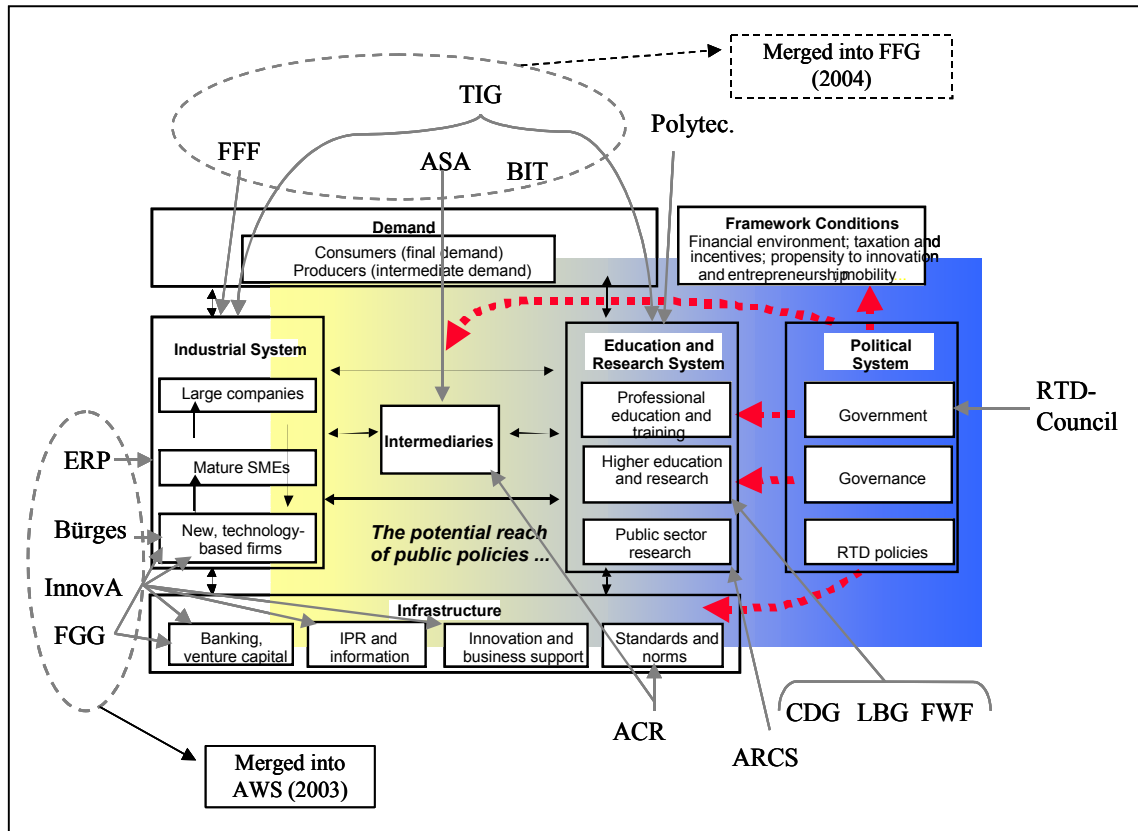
Merged into FFG (2004)

TIG

Polytec.

FFF

ASA

BIT

Demand

Consumers (final demand)
Producers (intermediate demand)

Framework Conditions

Financial environment; taxation and incentives; propensity to innovation and entrepreneurship; mobility ...

Industrial System

Large companies

Mature SMEs

New, technology-based firms

Intermediaries

The potential reach of public policies ...

Education and Research System

Professional education and training

Higher education and research

Public sector research

Political System

Government

Governance

RTD policies

RTD-Council

ERP

Bürges

InnovA

FGG

Infrastructure

Banking, venture capital

IPR and information

Innovation and business support

Standards and norms

ACR

ARCS

CDG LBG FWF

Merged into AWS (2003)